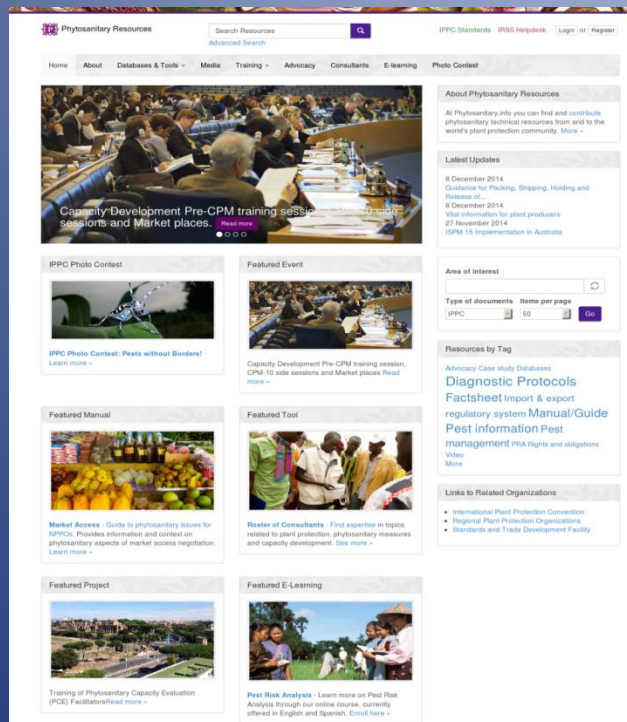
Phytosanitary Resources

Search Resources

Advanced Search

IPPC Standards IRSS Helpdesk Login or Register

Home About Databases & Tools Media Training Advocacy Consultants E-learning Photo Contest

Capacity Development Pre-CPM training session, CPM-10 side sessions and Market places.

Read more

About Phytosanitary Resources

At Phytosanitary.info you can find and contribute phytosanitary technical resources from and to the world's plant protection community. More »

Latest Updates

8 December 2014
Guidance for Packing, Shipping, Holding and Release of...
8 December 2014
Vital information for plant producers
27 November 2014
ISPM 15 Implementation in Australia

IPPC Photo Contest

IPPC Photo Contest: Pests without Borders! - Learn more »

Featured Event

Capacity Development Pre-CPM training session, CPM-10 side sessions and Market places Read more »

Area of interest

Type of documents Items per page

IPPC 50 Go

Resources by Tag

Advocacy Case study Databases Diagnostic Protocols Factsheet Import & export regulatory system Manual/Guide Pest information Pest management PRA Rights and obligations Video More

Featured Manual

Market Access - Guide to phytosanitary issues for NPPOs. Provides information and context on phytosanitary aspects of market access negotiation. Learn more »

Featured Tool

Roster of Consultants - Find expertise in topics related to plant protection, phytosanitary measures and capacity development. See more »

Links to Related Organizations

- International Plant Protection Convention
- Regional Plant Protection Organizations
- Standards and Trade Development Facility

Featured Project

Training of Phytosanitary Capacity Evaluation (PCE) FacilitatorsRead more »

Featured E-Learning

Pest Risk Analysis - Learn more on Pest Risk Analysis through our online course, currently offered in English and Spanish. Enroll here »